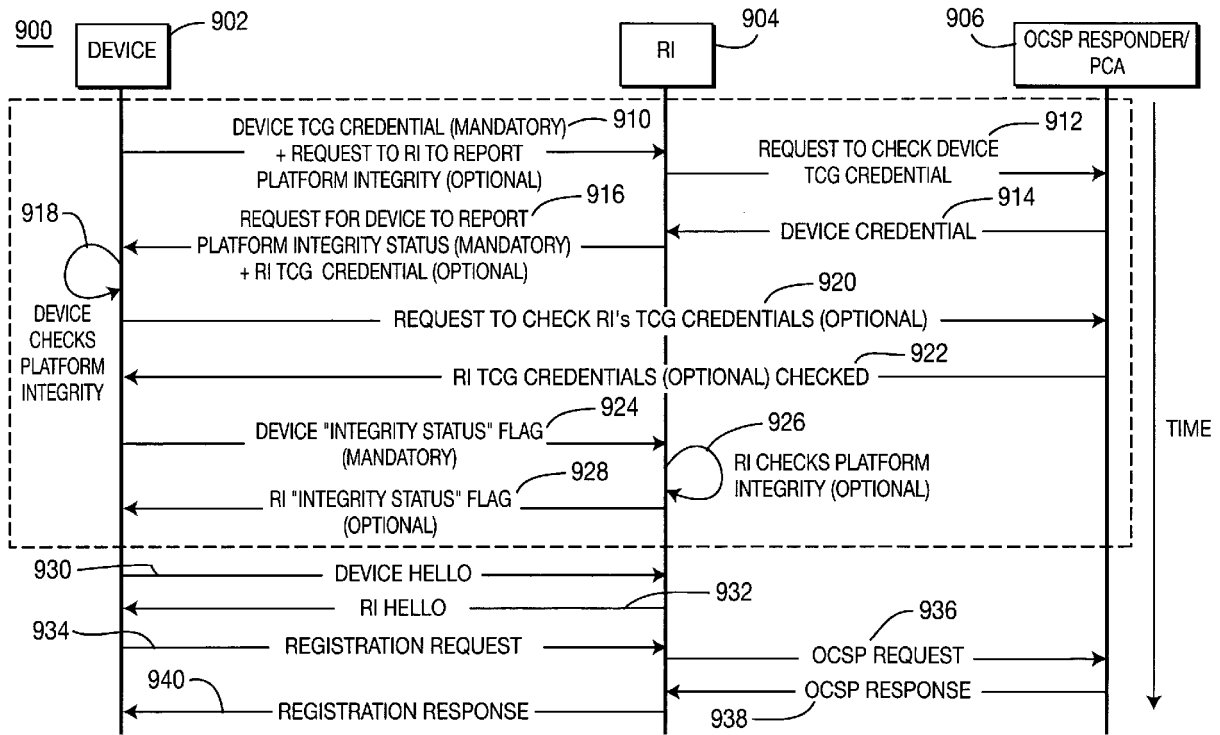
900
DEVICE
902
RI
904
906
OCSP RESPONDER/ PCA

DEVICE TCG CREDENTIAL (MANDATORY) + REQUEST TO RI TO REPORT PLATFORM INTEGRITY (OPTIONAL)
910
REQUEST TO CHECK DEVICE TCG CREDENTIAL
912
918
REQUEST FOR DEVICE TO REPORT PLATFORM INTEGRITY STATUS (MANDATORY) + RI TCG CREDENTIAL (OPTIONAL)
916
DEVICE CREDENTIAL
914
DEVICE CHECKS PLATFORM INTEGRITY
REQUEST TO CHECK RI's TCG CREDENTIALS (OPTIONAL)
920
RI TCG CREDENTIALS (OPTIONAL) CHECKED
922
DEVICE "INTEGRITY STATUS" FLAG (MANDATORY)
924
926
RI CHECKS PLATFORM INTEGRITY (OPTIONAL)
RI "INTEGRITY STATUS" FLAG (OPTIONAL)
928
TIME
930
DEVICE HELLO
RI HELLO
932
934
REGISTRATION REQUEST
936
OCSP REQUEST
940
OCSP RESPONSE
REGISTRATION RESPONSE
938